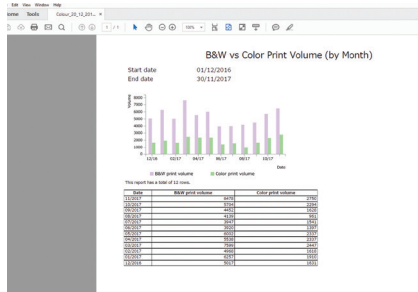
Edit View Window Help
ome Tools Colour_20_12_201... ×
1 / 1
100%

B&W vs Color Print Volume (by Month)

Start date 01/12/2016
End date 30/11/2017

Volume
8000
7000
6000
5000
4000
3000
2000
1000
0
12/16 02/17 04/17 06/17 08/17 10/17
Date

B&W print volume Color print volume

This report has a total of 12 rows.

| Date | B&W print volume | Color print volume |
|---|---|---|
| 11/2017 | 6470 | 2792 |
| 10/2017 | 5704 | 2284 |
| 09/2017 | 4451 | 1634 |
| 08/2017 | 4170 | 951 |
| 07/2017 | 3947 | 1541 |
| 06/2017 | 3920 | 1357 |
| 05/2017 | 4600 | 2327 |
| 04/2017 | 5536 | 2337 |
| 03/2017 | 7566 | 2447 |
| 02/2017 | 4666 | 1610 |
| 01/2017 | 6257 | 1910 |
| 12/2016 | 5017 | 1631 |